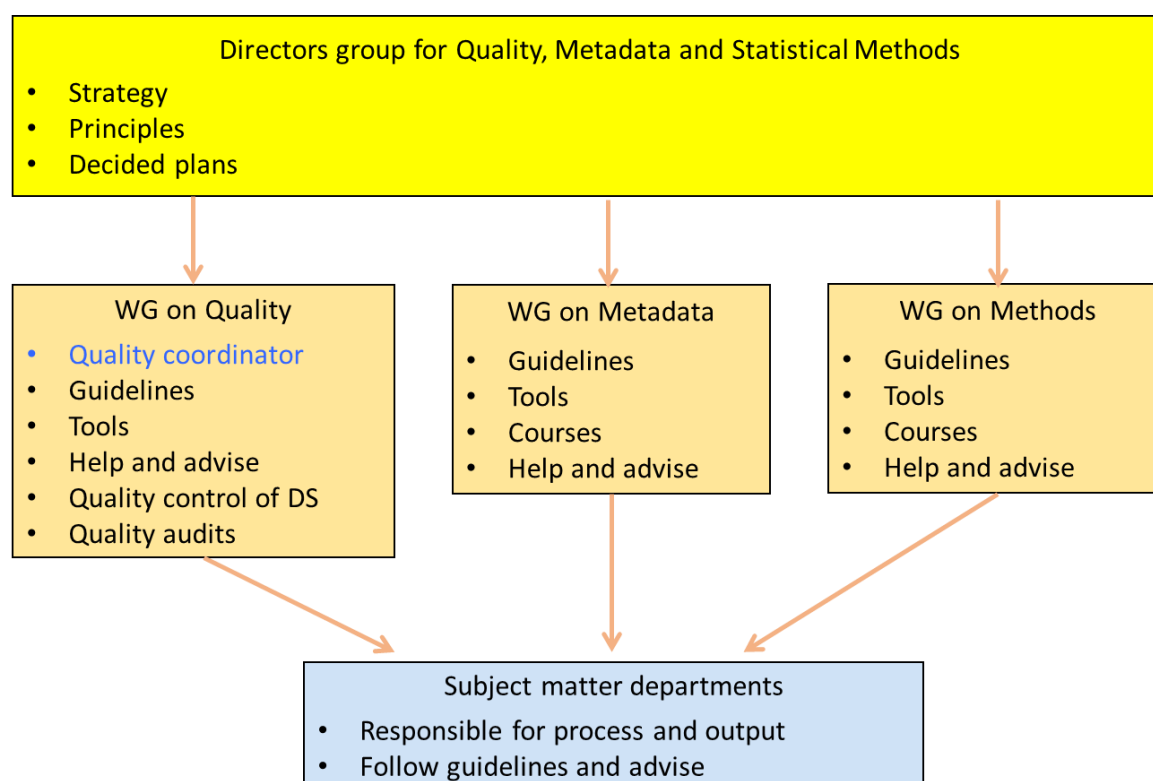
Directors group for Quality, Metadata and Statistical Methods

- Strategy
- Principles
- Decided plans

WG on Quality

- Quality coordinator
- Guidelines
- Tools
- Help and advise
- Quality control of DS
- Quality audits

WG on Metadata

- Guidelines
- Tools
- Courses
- Help and advise

WG on Methods

- Guidelines
- Tools
- Courses
- Help and advise

Subject matter departments

- Responsible for process and output
- Follow guidelines and advise